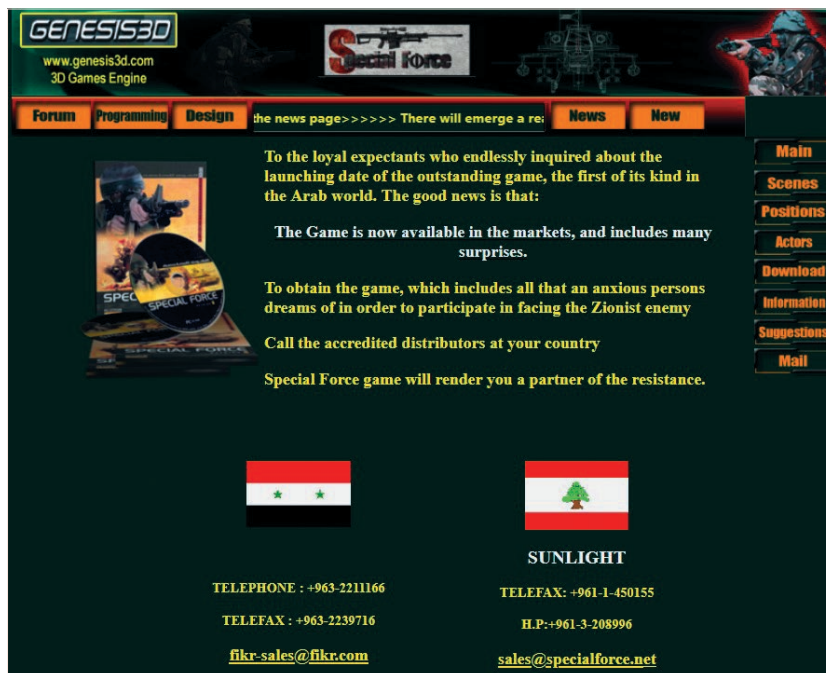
GENESIS3D
www.genesis3d.com
3D Games Engine

Special Force

Forum Programming Design the news page>>>>>> There will emerge a re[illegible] News New

Main
Scenes
Positions
Actors
Download
Information
Suggestions
Mail

SPECIAL FORCE

To the loyal expectants who endlessly inquired about the launching date of the outstanding game, the first of its kind in the Arab world. The good news is that:

The Game is now available in the markets, and includes many surprises.

To obtain the game, which includes all that an anxious persons dreams of in order to participate in facing the Zionist enemy

Call the accredited distributors at your country

Special Force game will render you a partner of the resistance.

SUNLIGHT

TELEPHONE : +963-2211166

TELEFAX : +963-2239716

fikr-sales@fikr.com

TELEFAX: +961-1-450155

H.P:+961-3-208996

sales@specialforce.net